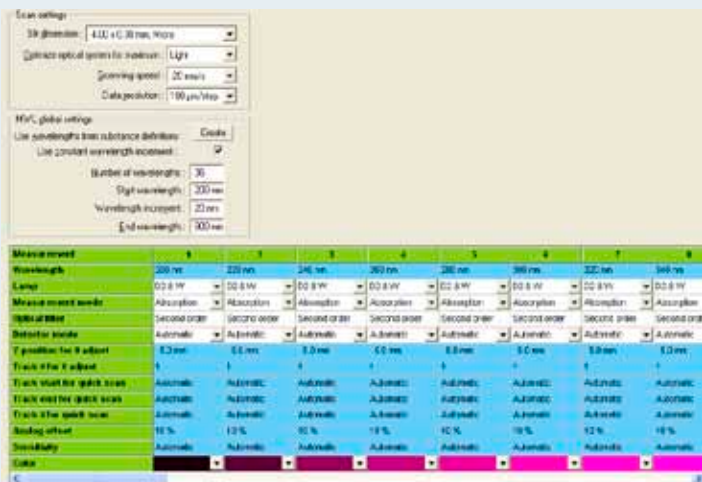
Scan settings

Slit dimension: 4.00 x 0.30 mm, Micro

Optimize optical system for maximum: Light

Scanning speed: 20 mm/s

Data resolution: 100 µm/step

MWL global settings

Use wavelengths from substance definitions: Create

Use constant wavelength increment: ☑

Number of wavelengths: 36

Start wavelength: 200 nm

Wavelength increment: 20 nm

End wavelength: 900 nm

| Measurement | 1 | 2 | 3 | 4 | 5 | 6 | 7 | 8 |
|---|---|---|---|---|---|---|---|---|
| Wavelength | 200 nm | 220 nm | 240 nm | 260 nm | 280 nm | 300 nm | 320 nm | 340 nm |
| Lamp | D2 & W | D2 & W | D2 & W | D2 & W | D2 & W | D2 & W | D2 & W | D2 & W |
| Measurement mode | Absorption | Absorption | Absorption | Absorption | Absorption | Absorption | Absorption | Absorption |
| Optical filter | Second order | Second order | Second order | Second order | Second order | Second order | Second order | Second order |
| Detector mode | Automatic | Automatic | Automatic | Automatic | Automatic | Automatic | Automatic | Automatic |
| Y position for 0 adjust | 5.0 mm | 5.0 mm | 5.0 mm | 5.0 mm | 5.0 mm | 5.0 mm | 5.0 mm | 5.0 mm |
| Track # for 0 adjust | 1 | 1 | 1 | 1 | 1 | 1 | 1 | 1 |
| Track start for quick scan | Automatic | Automatic | Automatic | Automatic | Automatic | Automatic | Automatic | Automatic |
| Track end for quick scan | Automatic | Automatic | Automatic | Automatic | Automatic | Automatic | Automatic | Automatic |
| Track # for quick scan | Automatic | Automatic | Automatic | Automatic | Automatic | Automatic | Automatic | Automatic |
| Analog offset | 10 % | 10 % | 10 % | 10 % | 10 % | 10 % | 10 % | 10 % |
| Sensitivity | Automatic | Automatic | Automatic | Automatic | Automatic | Automatic | Automatic | Automatic |
| Color | | | | | | | | |